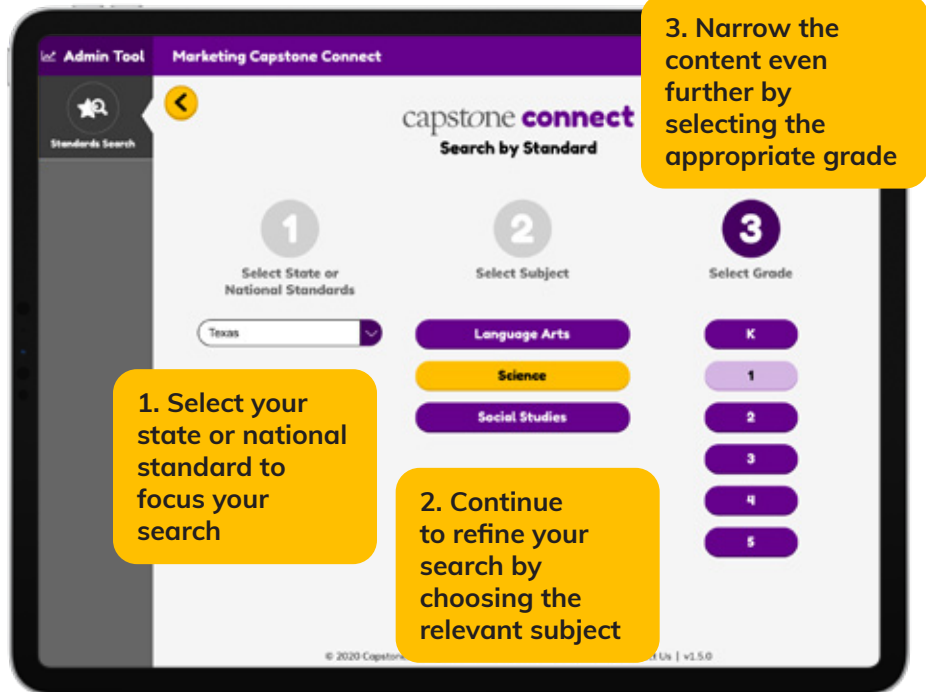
Admin Tool

Marketing Capstone Connect

Standards Search

capstone connect

Search by Standard

3. Narrow the content even further by selecting the appropriate grade

1

Select State or National Standards

2

Select Subject

3

Select Grade

Texas

Language Arts

Science

Social Studies

K

1

2

3

4

5

1. Select your state or national standard to focus your search

2. Continue to refine your search by choosing the relevant subject

© 2020 Capstone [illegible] Us | v1.5.0